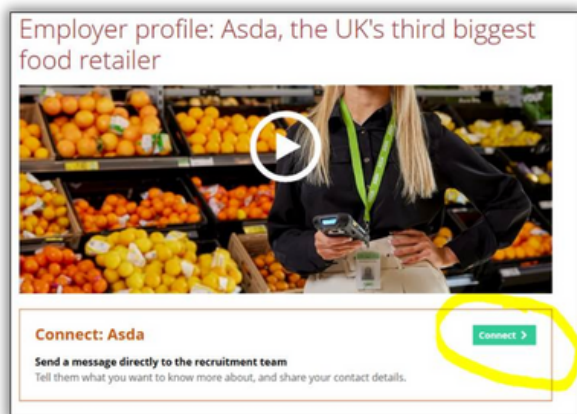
Employer profile: Asda, the UK's third biggest food retailer

Connect: Asda

Connect >

Send a message directly to the recruitment team

Tell them what you want to know more about, and share your contact details.